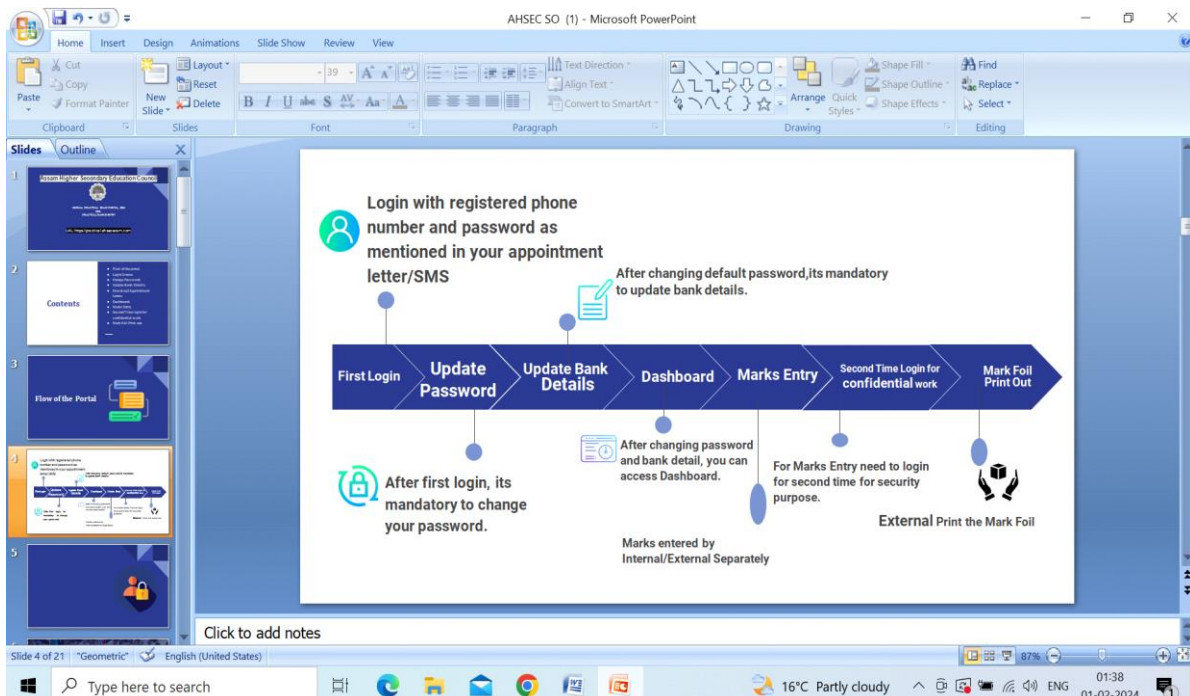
AHSEC SO (1) - Microsoft PowerPoint

Home Insert Design Animations Slide Show Review View

Cut
Copy
Paste
Format Painter
Clipboard
New Slide
Layout
Reset
Delete
Slides
39
Font
Text Direction
Align Text
Convert to SmartArt
Paragraph
Arrange
Quick Styles
Shape Fill
Shape Outline
Shape Effects
Drawing
Find
Replace
Select
Editing

Slides Outline

1 Assam Higher Secondary Education Council
2 Contents
3 Flow of the Portal
4
5

Login with registered phone number and password as mentioned in your appointment letter/SMS

After changing default password,its mandatory to update bank details.

First Login
Update Password
Update Bank Details
Dashboard
Marks Entry
Second Time Login for confidential work
Mark Foil Print Out

After first login, its mandatory to change your password.

After changing password and bank detail, you can access Dashboard.

For Marks Entry need to login for second time for security purpose.

External Print the Mark Foil

Marks entered by Internal/External Separately

Click to add notes

Slide 4 of 21 "Geometric" English (United States)
87%

Type here to search
16°C Partly cloudy ENG 01:38 01-03-2024